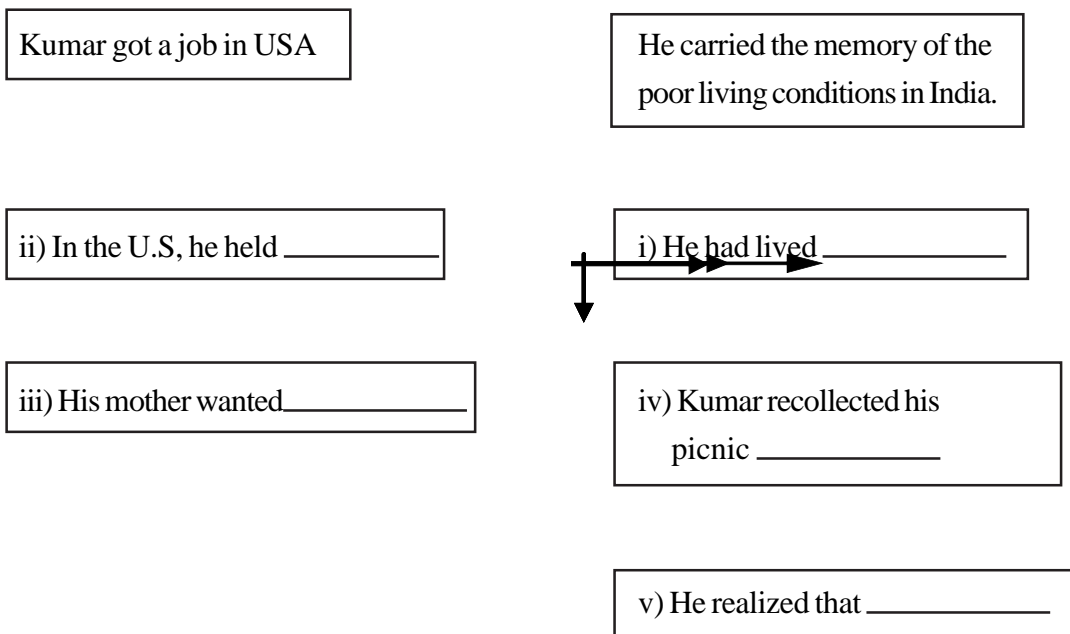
Kumar got a job in USA

He carried the memory of the poor living conditions in India.

ii) In the U.S, he held ________

i) He had lived ________

iii) His mother wanted________

iv) Kumar recollected his picnic ________

v) He realized that ________